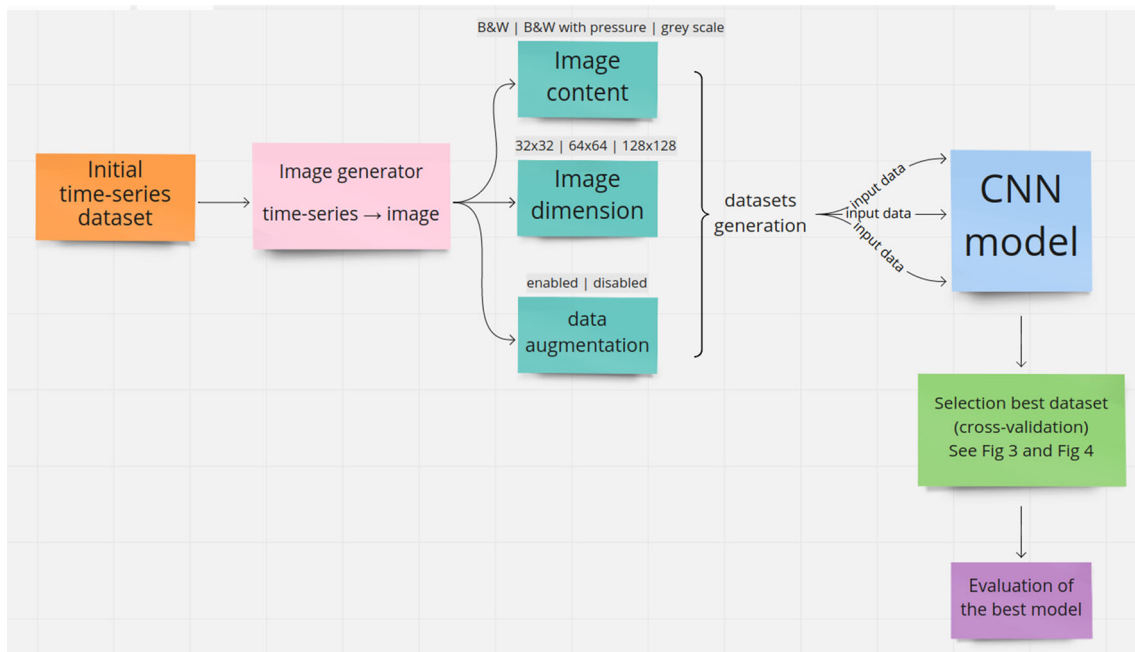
Initial time-series dataset

Image generator

time-series → image

B&W | B&W with pressure | grey scale

Image content

32x32 | 64x64 | 128x128

Image dimension

enabled | disabled

data augmentation

datasets generation

input data

input data

input data

CNN model

Selection best dataset (cross-validation) See Fig 3 and Fig 4

Evaluation of the best model